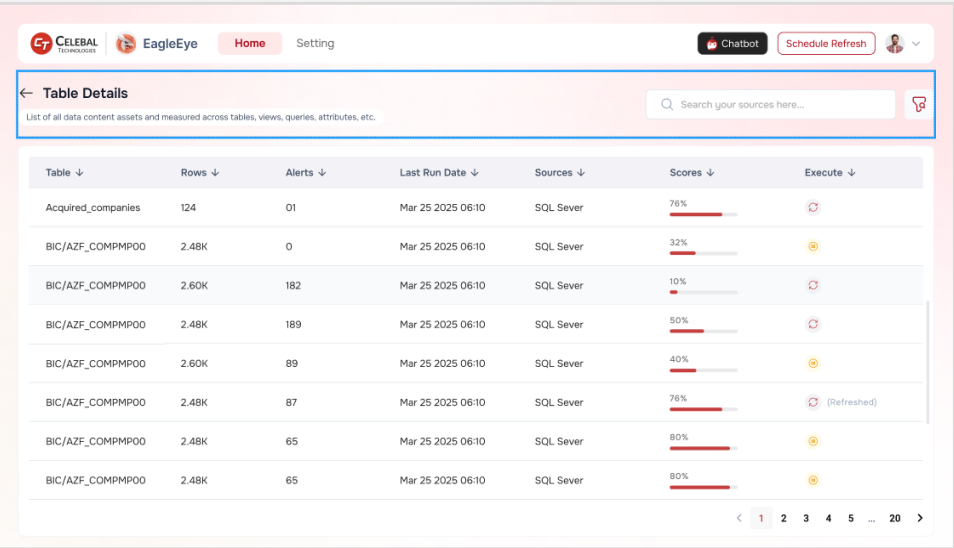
CT CELEBAL TECHNOLOGIES | EagleEye Home Setting Chatbot Schedule Refresh

← Table Details

List of all data content assets and measured across tables, views, queries, attributes, etc.

Search your sources here...

| Table ↓ | Rows ↓ | Alerts ↓ | Last Run Date ↓ | Sources ↓ | Scores ↓ | Execute ↓ |
|---|---|---|---|---|---|---|
| Acquired_companies | 124 | 01 | Mar 25 2025 06:10 | SQL Sever | 76% | |
| BIC/AZF_COMPMP00 | 2.48K | 0 | Mar 25 2025 06:10 | SQL Sever | 32% | |
| BIC/AZF_COMPMP00 | 2.60K | 182 | Mar 25 2025 06:10 | SQL Sever | 10% | |
| BIC/AZF_COMPMP00 | 2.48K | 189 | Mar 25 2025 06:10 | SQL Sever | 50% | |
| BIC/AZF_COMPMP00 | 2.60K | 89 | Mar 25 2025 06:10 | SQL Sever | 40% | |
| BIC/AZF_COMPMP00 | 2.48K | 87 | Mar 25 2025 06:10 | SQL Sever | 76% | (Refreshed) |
| BIC/AZF_COMPMP00 | 2.48K | 65 | Mar 25 2025 06:10 | SQL Sever | 80% | |
| BIC/AZF_COMPMP00 | 2.48K | 65 | Mar 25 2025 06:10 | SQL Sever | 80% | |

< 1 2 3 4 5 ... 20 >